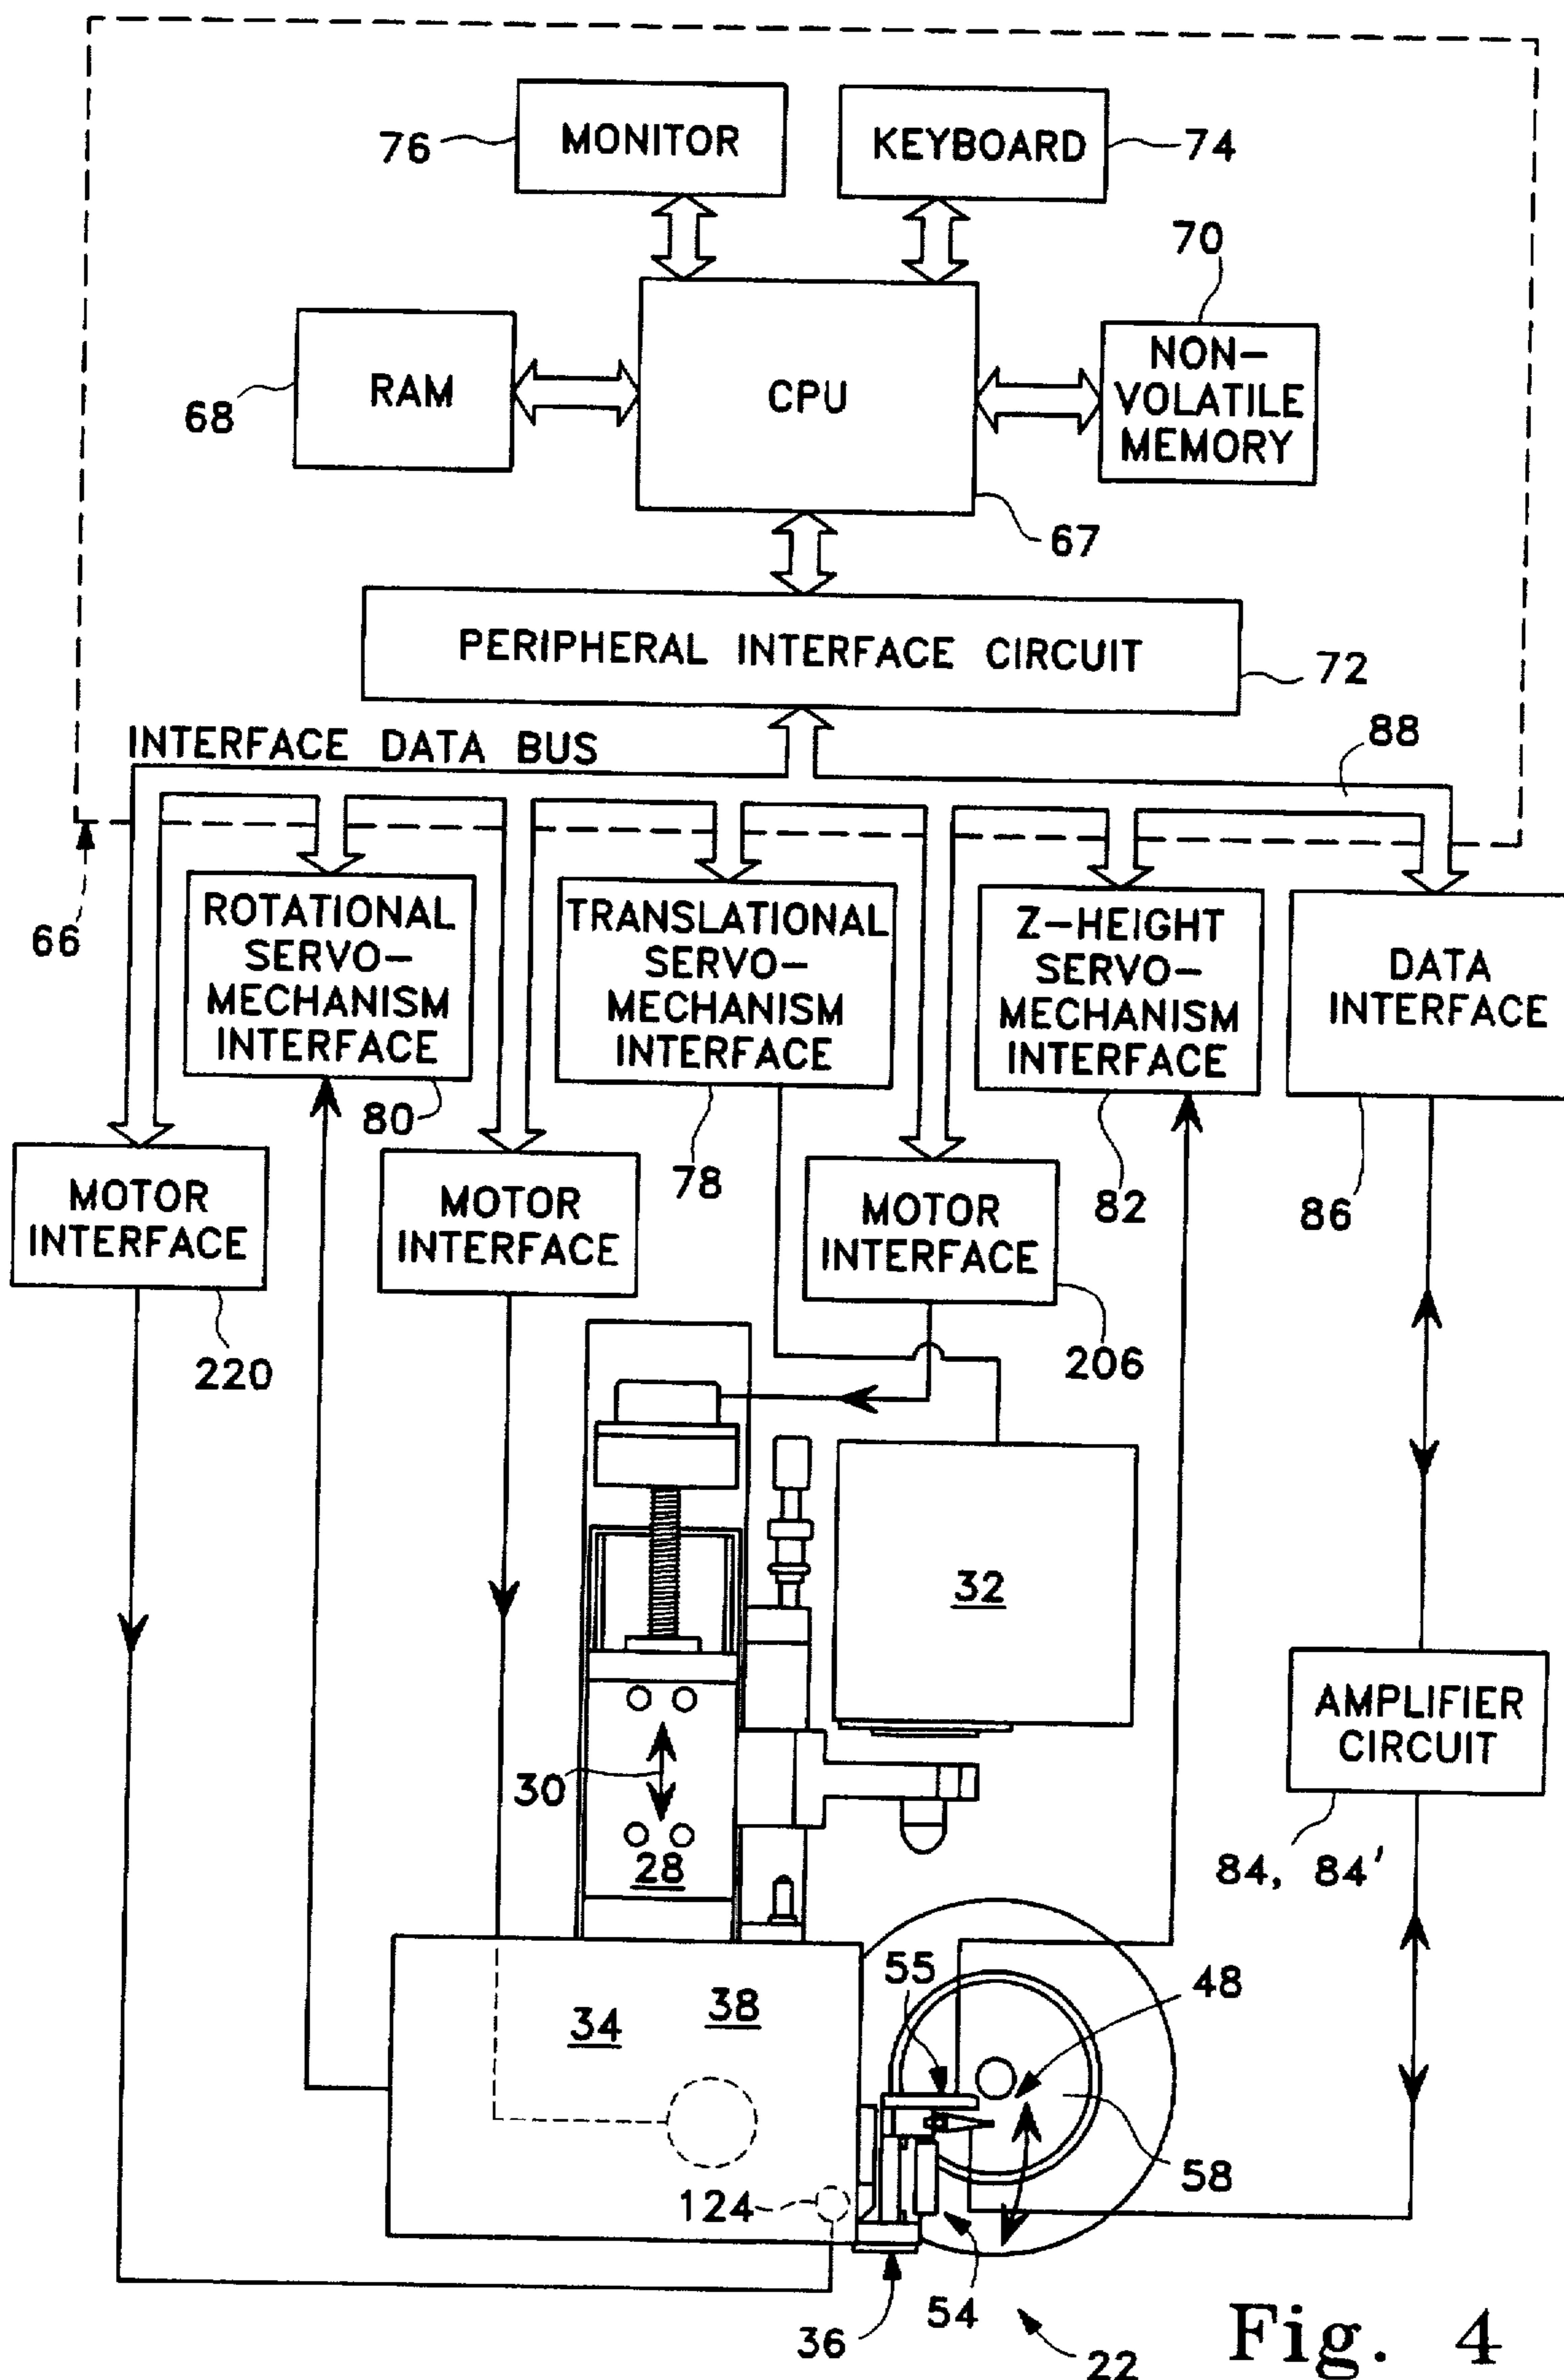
76 MONITOR
KEYBOARD 74
70
68 RAM
CPU
NON-VOLATILE MEMORY
67
PERIPHERAL INTERFACE CIRCUIT 72
INTERFACE DATA BUS
88
66
ROTATIONAL SERVO-MECHANISM INTERFACE
TRANSLATIONAL SERVO-MECHANISM INTERFACE
Z-HEIGHT SERVO-MECHANISM INTERFACE
DATA INTERFACE
80
78
82
86
MOTOR INTERFACE
MOTOR INTERFACE
MOTOR INTERFACE
220
206
32
30
28
AMPLIFIER CIRCUIT
84, 84'
55
48
34
38
58
124
36
54
22
Fig. 4